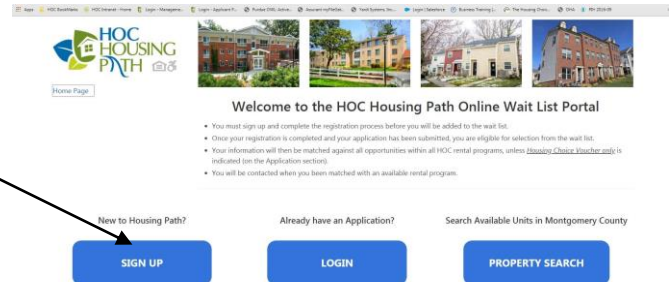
Apps HOC BookMarks HOC Intranet - Home Login - Manageme... Login - Applicant P... Purdue OWL: Active... document.myFileSel... Yardi Systems, Inc... Login | Salesforce Business Training |... The Housing Choic... DHL RH 2016.09

HOC HOUSING PATH

Home Page

Welcome to the HOC Housing Path Online Wait List Portal

• You must sign up and complete the registration process before you will be added to the wait list.
• Once your registration is completed and your application has been submitted, you are eligible for selection from the wait list.
• Your information will then be matched against all opportunities within all HOC rental programs, unless Housing Choice Voucher only is indicated (on the Application section).
• You will be contacted when you been matched with an available rental program.

New to Housing Path?

Already have an Application?

Search Available Units in Montgomery County

SIGN UP

LOGIN

PROPERTY SEARCH